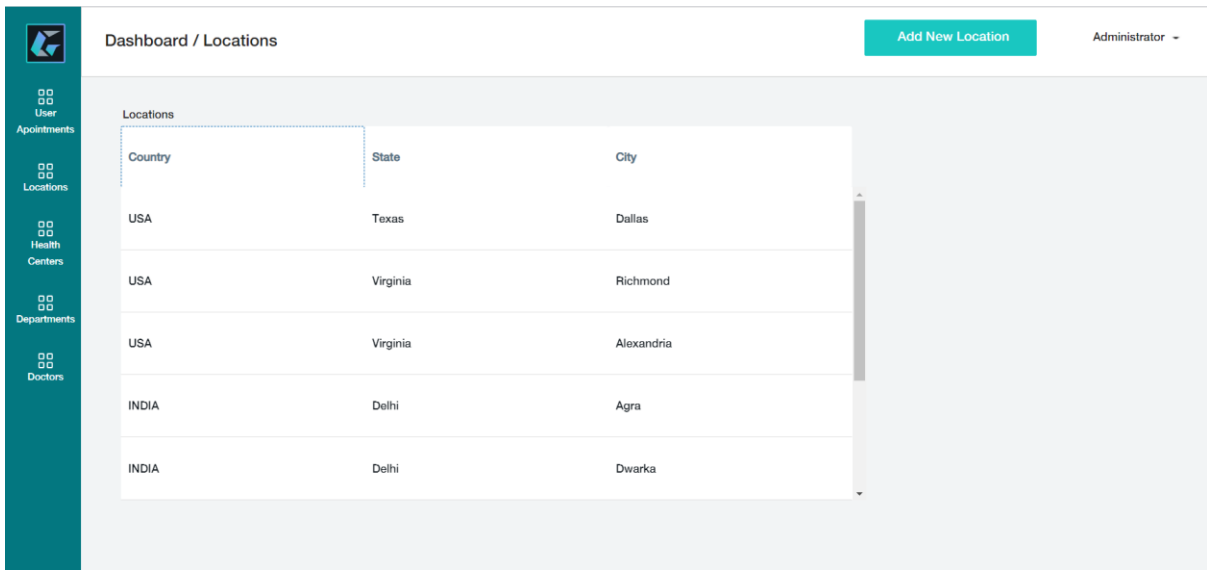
User Apointments

Locations

Health Centers

Departments

Doctors

Dashboard / Locations

Add New Location

Administrator

Locations

| Country | State | City |
|---|---|---|
| USA | Texas | Dallas |
| USA | Virginia | Richmond |
| USA | Virginia | Alexandria |
| INDIA | Delhi | Agra |
| INDIA | Delhi | Dwarka |